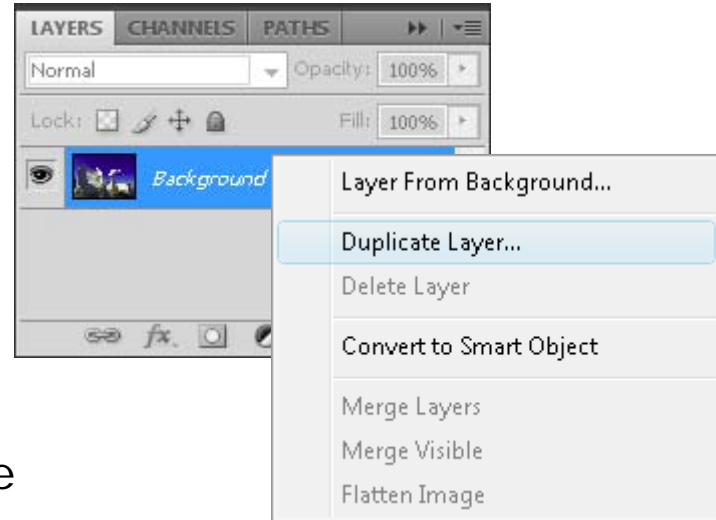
LAYERS CHANNELS PATHS

Normal

Opacity: 100%

Lock:

Fill: 100%

Background

Layer From Background...

Duplicate Layer...

Delete Layer

Convert to Smart Object

Merge Layers

Merge Visible

Flatten Image

e